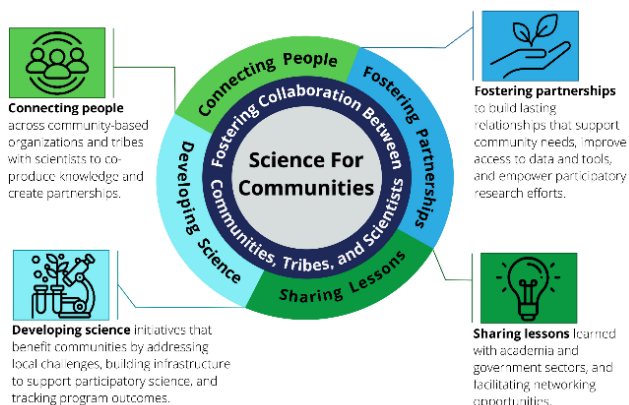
Connecting people across community-based organizations and tribes with scientists to co-produce knowledge and create partnerships.

Fostering partnerships to build lasting relationships that support community needs, improve access to data and tools, and empower participatory research efforts.

Connecting People

Fostering Partnerships

Sharing Lessons

Developing Science

Fostering Collaboration Between Communities, Tribes, and Scientists

Science For Communities

Developing science initiatives that benefit communities by addressing local challenges, building infrastructure to support participatory science, and tracking program outcomes.

Sharing lessons learned with academia and government sectors, and facilitating networking opportunities.